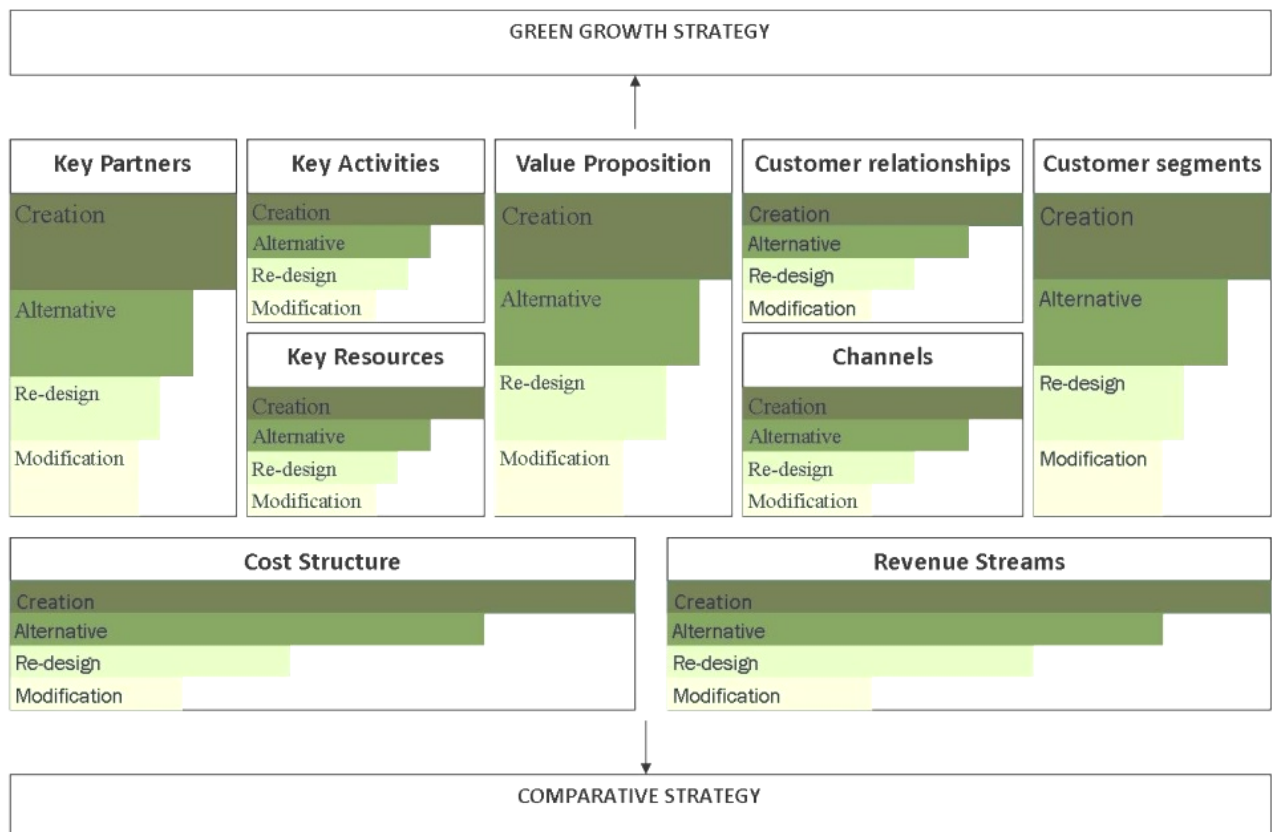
GREEN GROWTH STRATEGY

Key Partners
Creation
Alternative
Re-design
Modification

Key Activities
Creation
Alternative
Re-design
Modification

Key Resources
Creation
Alternative
Re-design
Modification

Value Proposition
Creation
Alternative
Re-design
Modification

Customer relationships
Creation
Alternative
Re-design
Modification

Channels
Creation
Alternative
Re-design
Modification

Customer segments
Creation
Alternative
Re-design
Modification

Cost Structure
Creation
Alternative
Re-design
Modification

Revenue Streams
Creation
Alternative
Re-design
Modification

COMPARATIVE STRATEGY